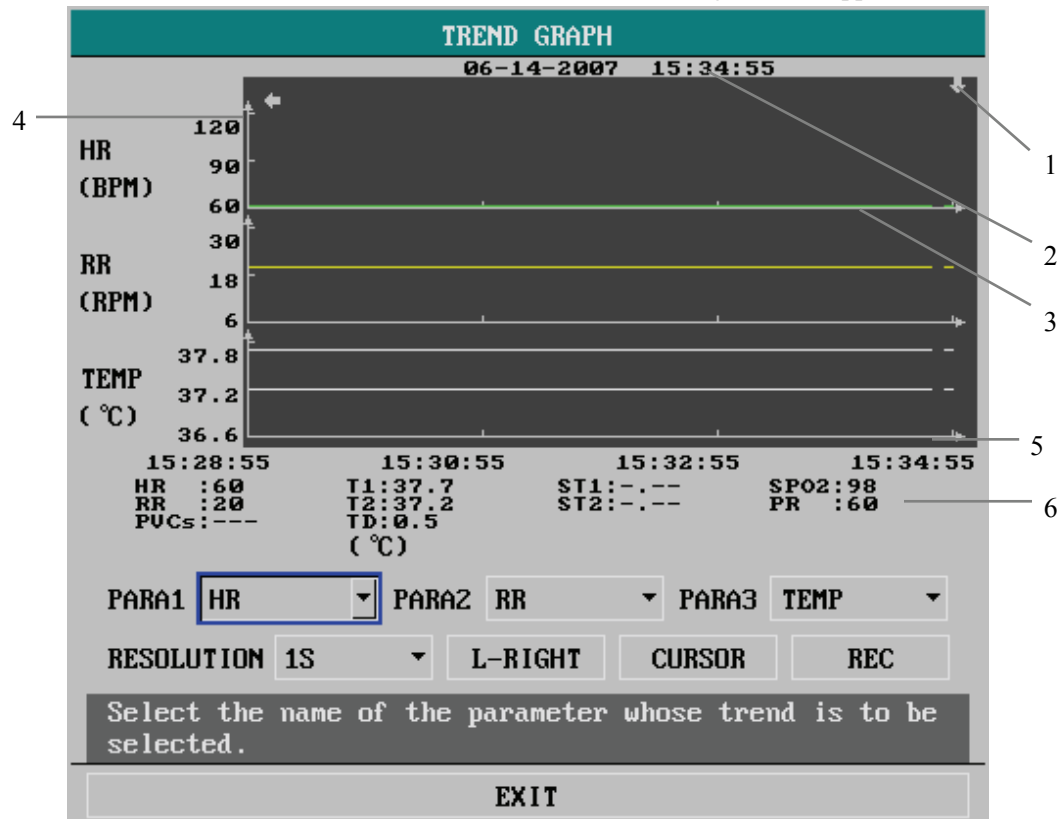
TREND GRAPH

06-14-2007 15:34:55

4

1

120

HR

90

(BPM)

60

2

30

RR

18

(RPM)

3

6

37.8

TEMP

37.2

(℃)

36.6

5

15:28:55 15:30:55 15:32:55 15:34:55

HR :60
RR :20
PVCs:---

T1:37.7
T2:37.2
TD:0.5
(℃)

ST1:-.--
ST2:-.--

SPO2:98
PR :60

6

PARA1 HR PARA2 RR PARA3 TEMP

RESOLUTION 1S L-RIGHT CURSOR REC

Select the name of the parameter whose trend is to be selected.

EXIT